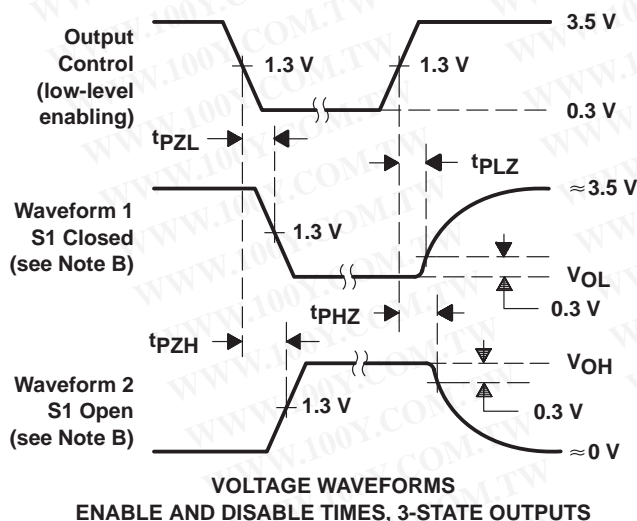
Output Control (low-level enabling)

1.3 V

1.3 V

3.5 V

0.3 V

$t_{PZL}$

$t_{PLZ}$

Waveform 1 S1 Closed (see Note B)

1.3 V

$\approx$3.5 V

$V_{OL}$

0.3 V

$t_{PHZ}$

$t_{PZH}$

Waveform 2 S1 Open (see Note B)

1.3 V

$V_{OH}$

0.3 V

$\approx$0 V

VOLTAGE WAVEFORMS
ENABLE AND DISABLE TIMES, 3-STATE OUTPUTS

WWW.100Y.COM.TW